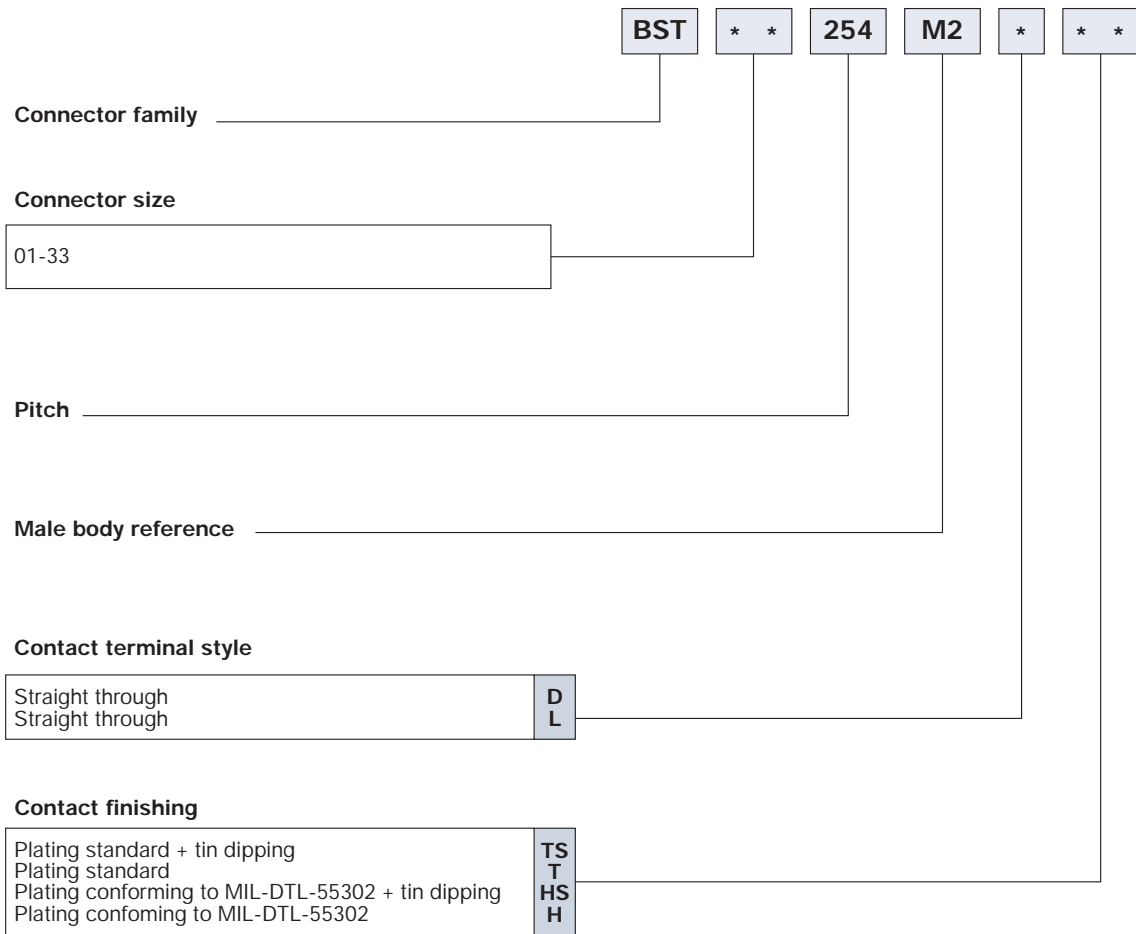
BST | * * | 254 | M2 | * | * *

Connector family

Connector size

01-33

Pitch

Male body reference

Contact terminal style

Straight through D
Straight through L

Contact finishing

Plating standard + tin dipping TS
Plating standard T
Plating conforming to MIL-DTL-55302 + tin dipping HS
Plating confoming to MIL-DTL-55302 H